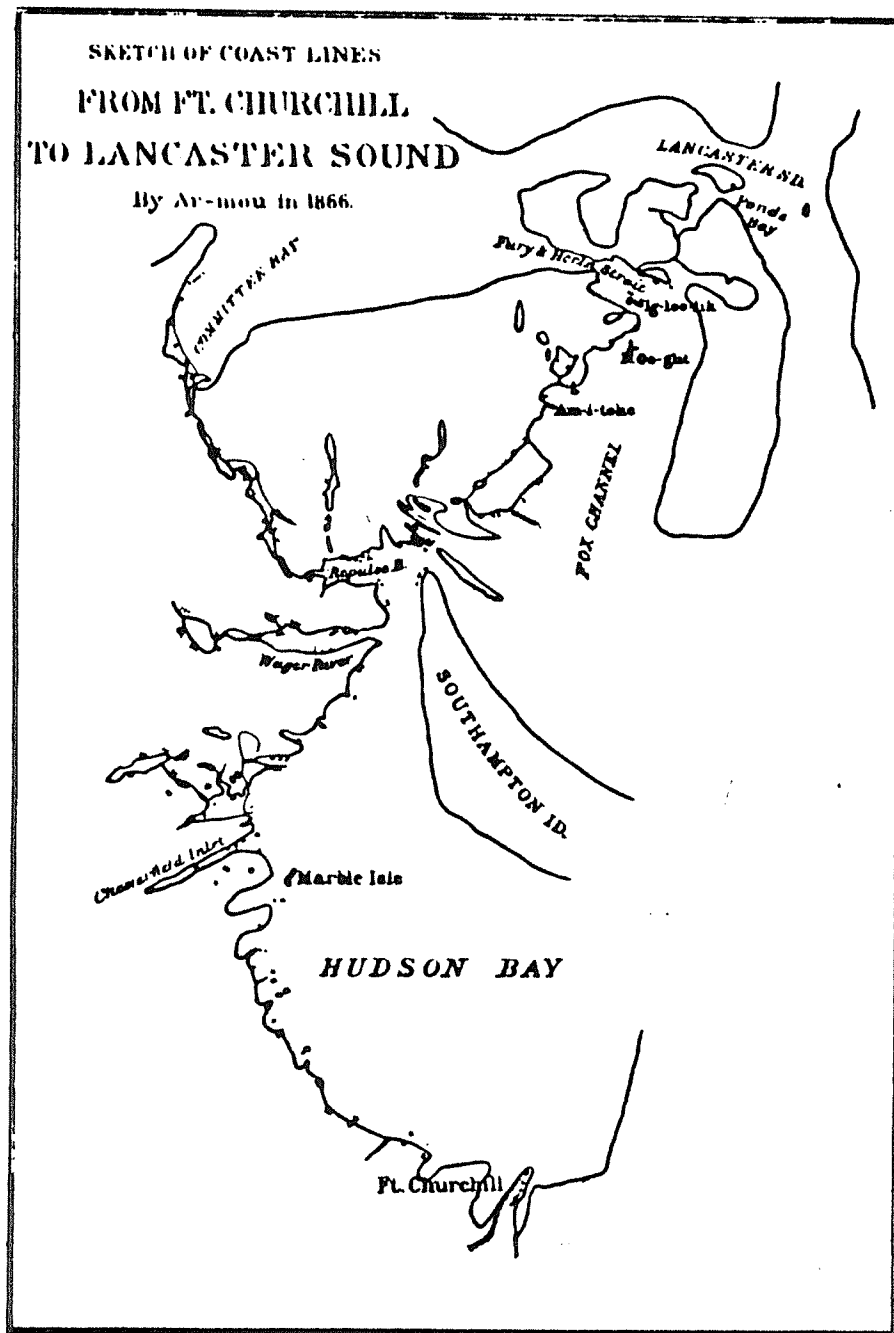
SKETCH OF COAST LINES
FROM FT. CHURCHILL
TO LANCASTER SOUND
By Ar-mou in 1866.

LANCASTER SD.

Ponds Bay

Fury & Hecla Strait

Ig-loo-lik

Koo-gu

Am-i-toke

COMMITTEE BAY

FOX CHANNEL

Repulse B.

Wager River

SOUTHAMPTON ID.

Chesterfield Inlet

Marble Isle

HUDSON BAY

Ft. Churchill